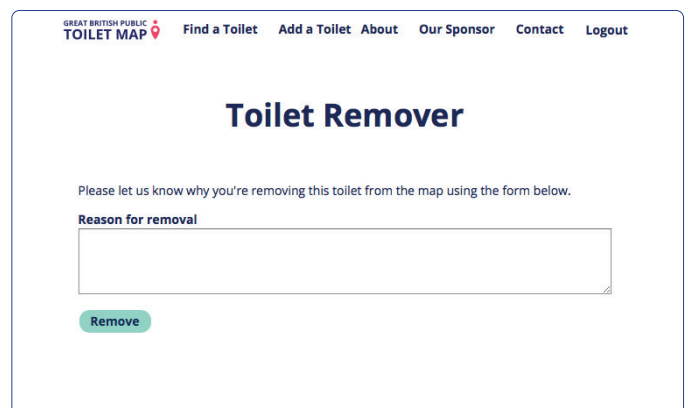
GREAT BRITISH PUBLIC
TOILET MAP

Find a Toilet Add a Toilet About Our Sponsor Contact Logout

Toilet Remover

Please let us know why you're removing this toilet from the map using the form below.

Reason for removal

Remove